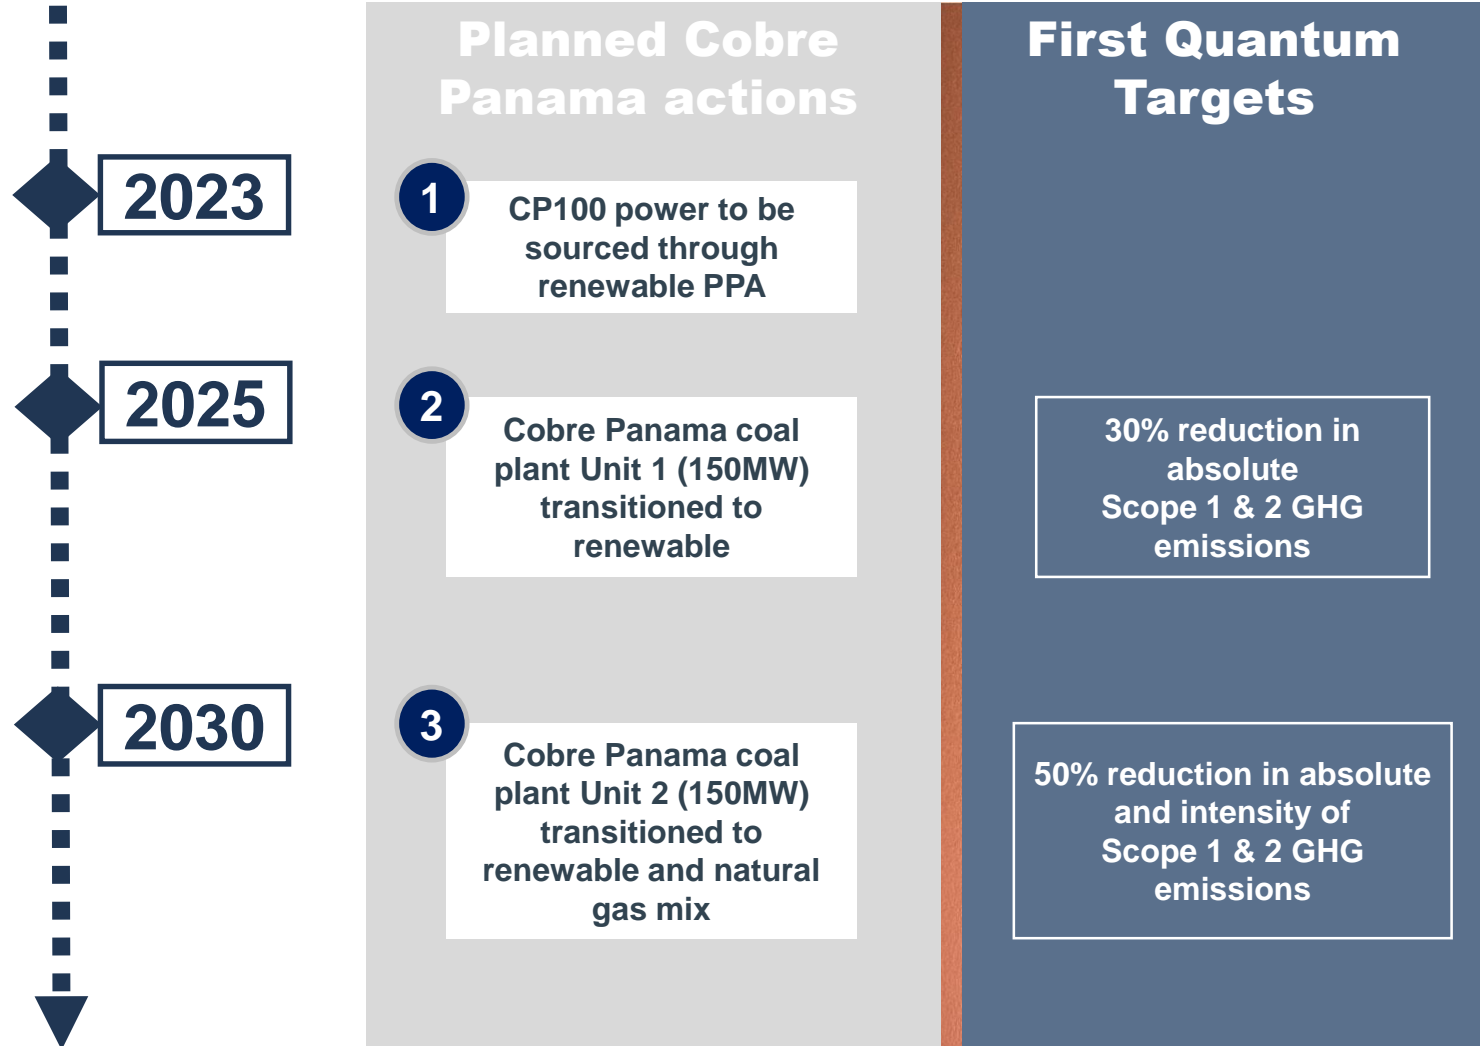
Planned Cobre Panama actions

First Quantum Targets

2023

1

CP100 power to be sourced through renewable PPA

2025

2

Cobre Panama coal plant Unit 1 (150MW) transitioned to renewable

30% reduction in absolute Scope 1 & 2 GHG emissions

2030

3

Cobre Panama coal plant Unit 2 (150MW) transitioned to renewable and natural gas mix

50% reduction in absolute and intensity of Scope 1 & 2 GHG emissions